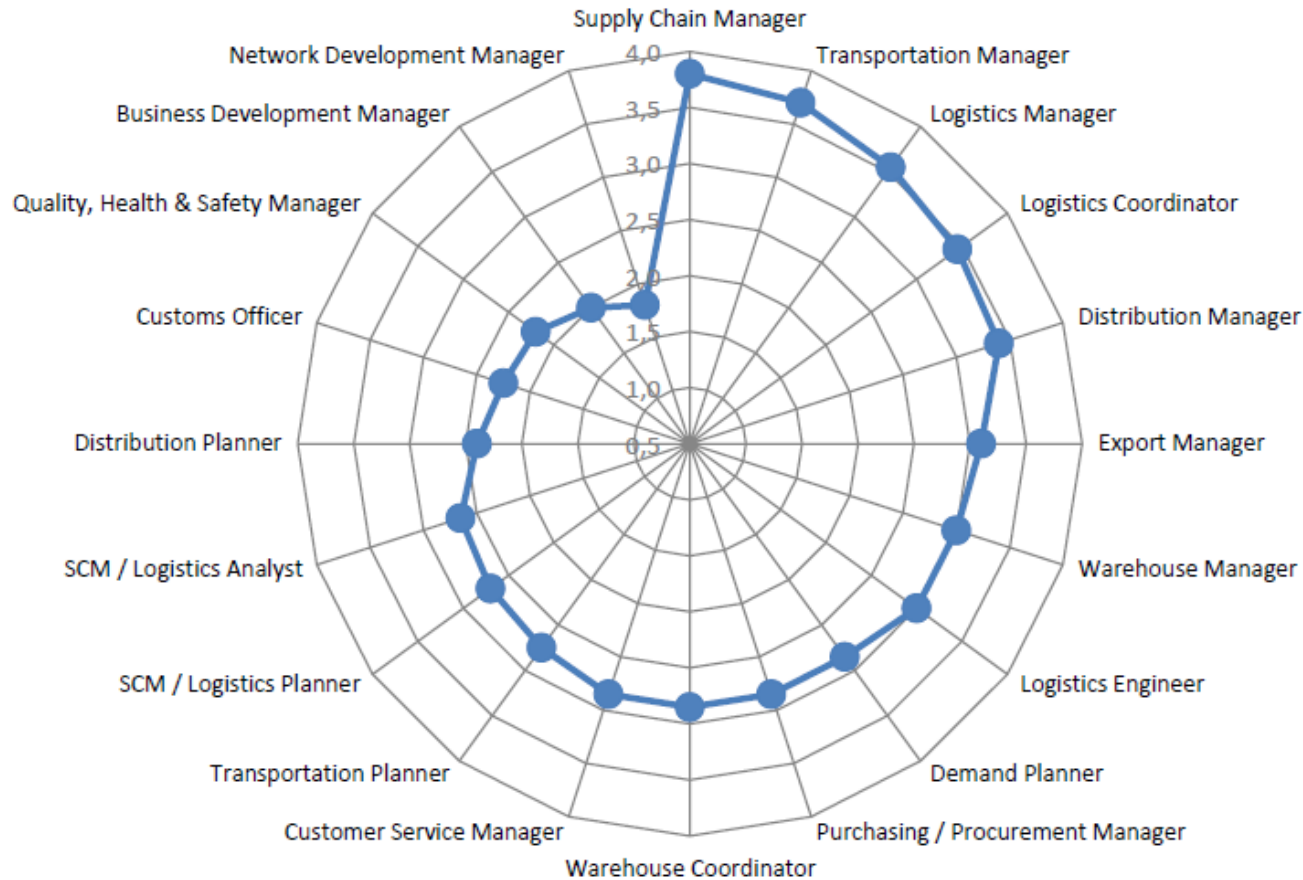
Supply Chain Manager
Transportation Manager
Logistics Manager
Logistics Coordinator
Distribution Manager
Export Manager
Warehouse Manager
Logistics Engineer
Demand Planner
Purchasing / Procurement Manager
Warehouse Coordinator
Customer Service Manager
Transportation Planner
SCM / Logistics Planner
SCM / Logistics Analyst
Distribution Planner
Customs Officer
Quality, Health & Safety Manager
Business Development Manager
Network Development Manager

4,0
3,5
3,0
2,5
2,0
1,5
1,0
0,5